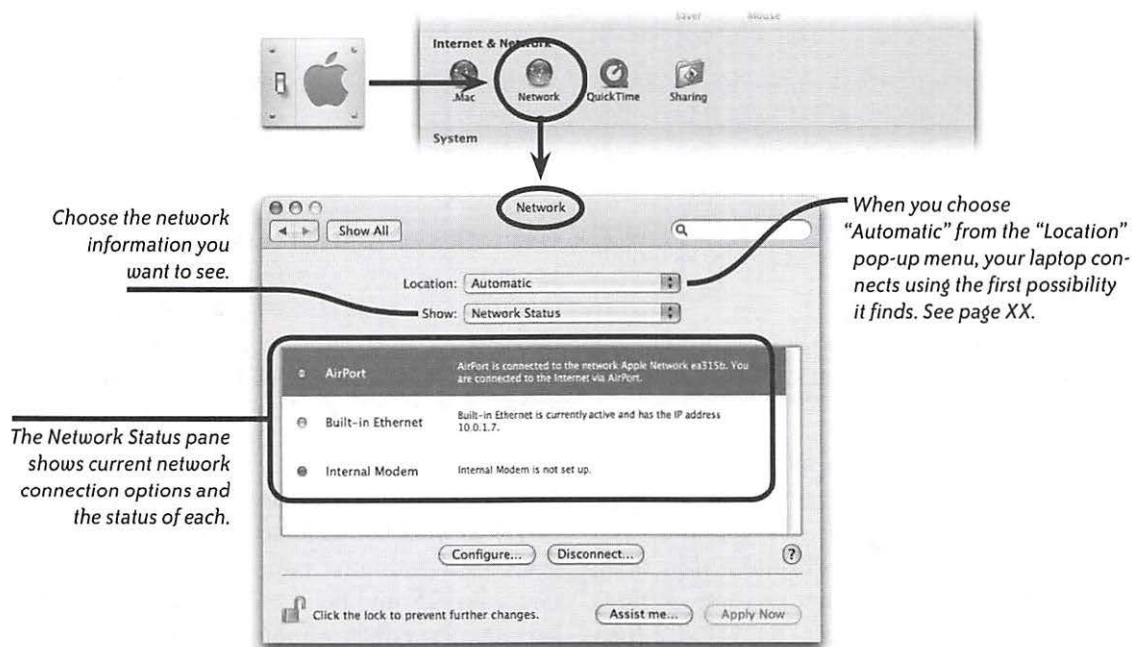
Saver Mouse

Internet & Network

.Mac Network QuickTime Sharing

System

Network

Show All

Choose the network information you want to see.

When you choose "Automatic" from the "Location" pop-up menu, your laptop connects using the first possibility it finds. See page XX.

Location: Automatic

Show: Network Status

AirPort

AirPort is connected to the network Apple Network ea315b. You are connected to the Internet via AirPort.

Built-in Ethernet

Built-in Ethernet is currently active and has the IP address 10.0.1.7.

Internal Modem

Internal Modem is not set up.

The Network Status pane shows current network connection options and the status of each.

Configure...

Disconnect...

?

Click the lock to prevent further changes.

Assist me...

Apply Now